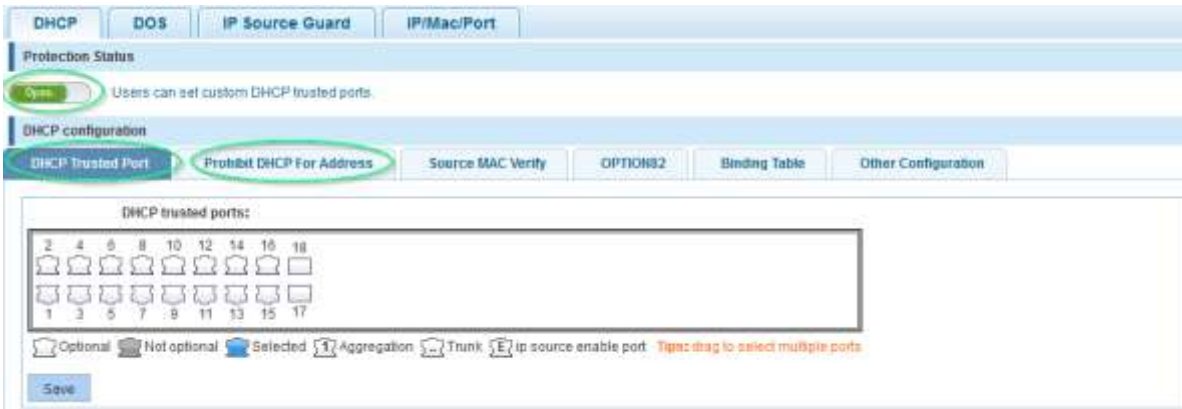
DHCP DOS IP Source Guard IP/Mac/Port

Protection Status

Open Users can set custom DHCP trusted ports.

DHCP configuration

DHCP Trusted Port Prohibit DHCP For Address Source MAC Verify OPTION82 Binding Table Other Configuration

DHCP trusted ports:

2 4 6 8 10 12 14 16 18

1 3 5 7 9 11 13 15 17

Optional Not optional Selected 1 Aggregation Trunk E ip source enable port Tips: drag to select multiple ports

Save